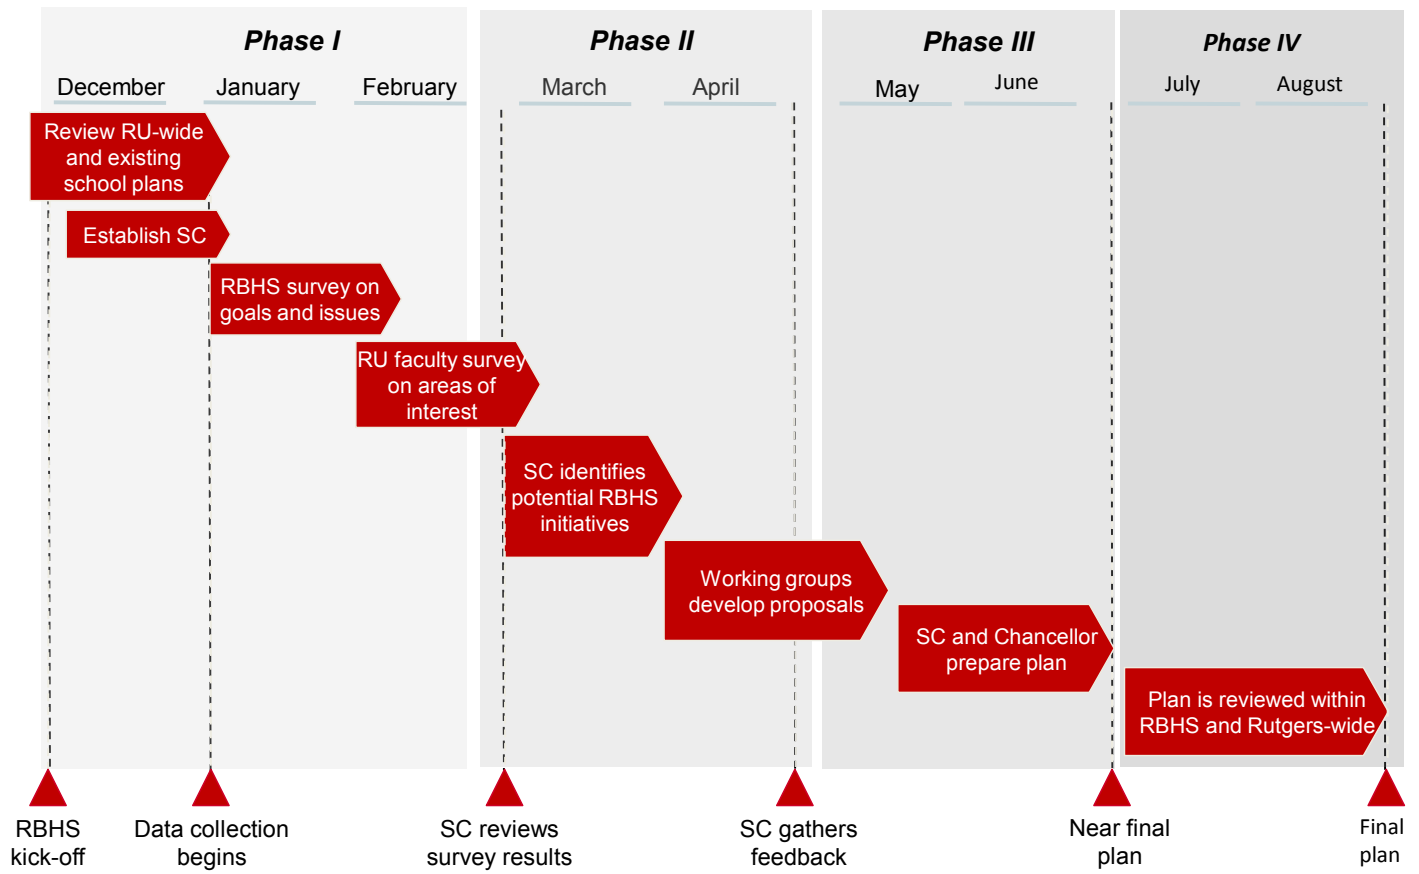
Phase I

December January February

Phase II

March April

Phase III

May June

Phase IV

July August

Review RU-wide and existing school plans

Establish SC

RBHS survey on goals and issues

RU faculty survey on areas of interest

SC identifies potential RBHS initiatives

Working groups develop proposals

SC and Chancellor prepare plan

Plan is reviewed within RBHS and Rutgers-wide

RBHS kick-off

Data collection begins

SC reviews survey results

SC gathers feedback

Near final plan

Final plan